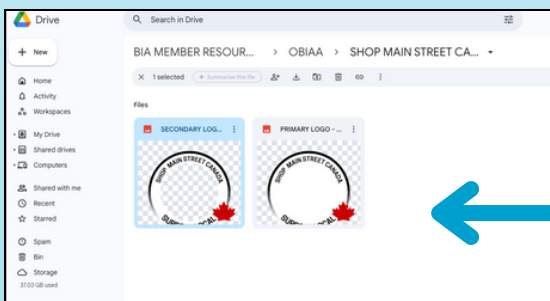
Drive

Search in Drive

+ New

Home
Activity
Workspaces

My Drive
Shared drives
Computers

Shared with me
Recent
Starred

Spam
Bin
Storage

37.03 GB used

BIA MEMBER RESOUR... > OBIAA > SHOP MAIN STREET CA...

1 selected
Summarise this file

Files

SECONDARY LOG...
PRIMARY LOGO - ...

SHOP MAIN STREET CANADA
SUPP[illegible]CAL

SHOP MAIN STREET CANADA
SU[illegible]CAL